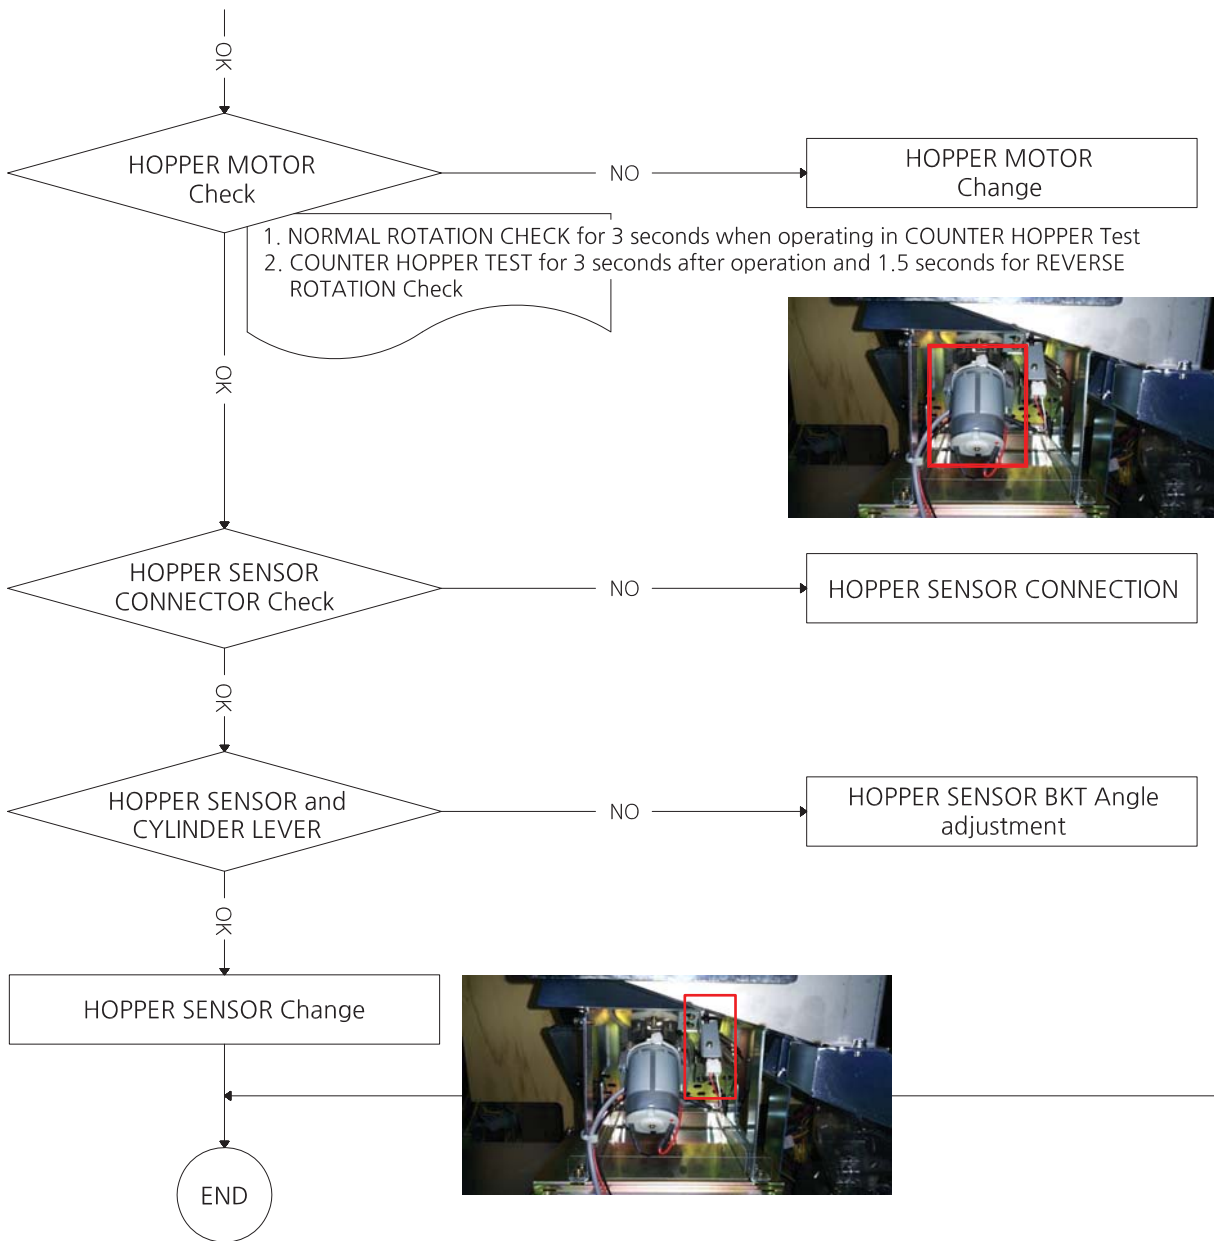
OK

HOPPER MOTOR Check

NO

HOPPER MOTOR Change

1. NORMAL ROTATION CHECK for 3 seconds when operating in COUNTER HOPPER Test
2. COUNTER HOPPER TEST for 3 seconds after operation and 1.5 seconds for REVERSE ROTATION Check

OK

HOPPER SENSOR CONNECTOR Check

NO

HOPPER SENSOR CONNECTION

OK

HOPPER SENSOR and CYLINDER LEVER

NO

HOPPER SENSOR BKT Angle adjustment

OK

HOPPER SENSOR Change

END